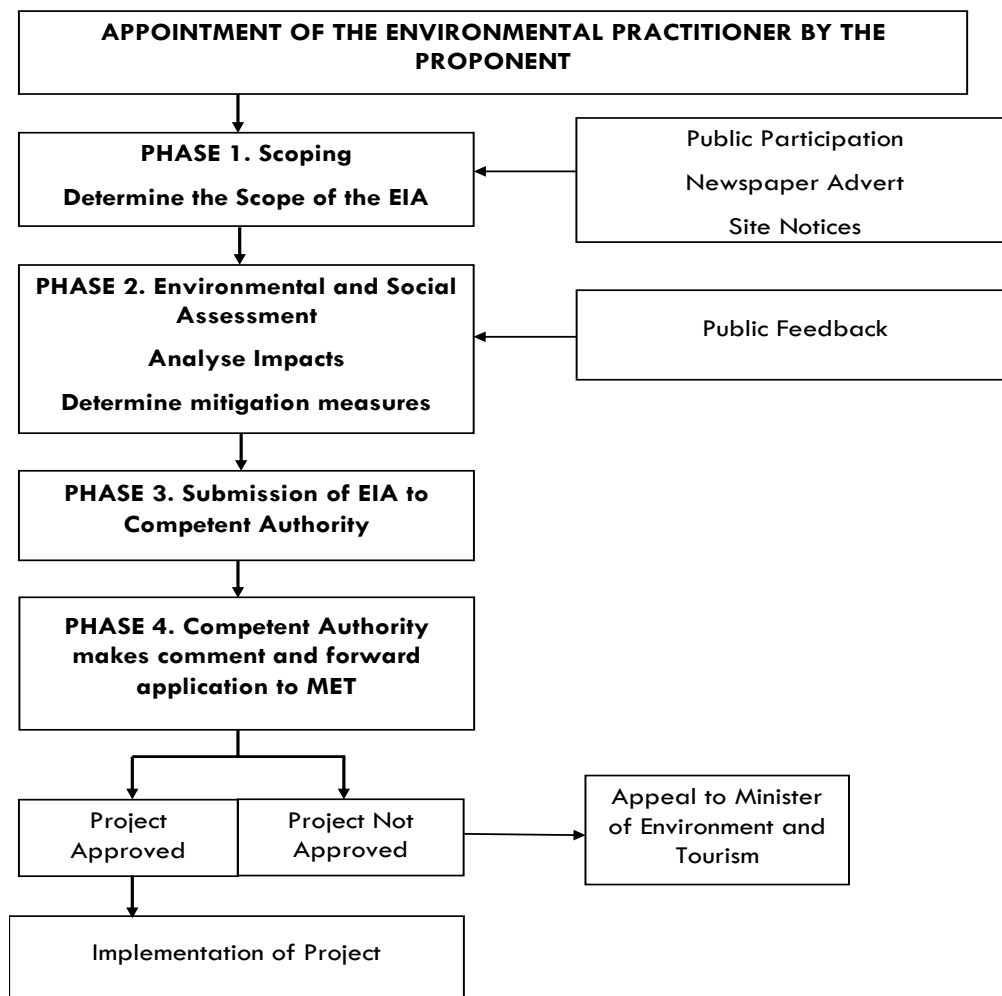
APPOINTMENT OF THE ENVIRONMENTAL PRACTITIONER BY THE PROPONENT

PHASE 1. Scoping

Determine the Scope of the EIA

Public Participation

Newspaper Advert

Site Notices

PHASE 2. Environmental and Social Assessment

Analyse Impacts

Determine mitigation measures

Public Feedback

PHASE 3. Submission of EIA to Competent Authority

PHASE 4. Competent Authority makes comment and forward application to MET

Project Approved

Project Not Approved

Appeal to Minister of Environment and Tourism

Implementation of Project